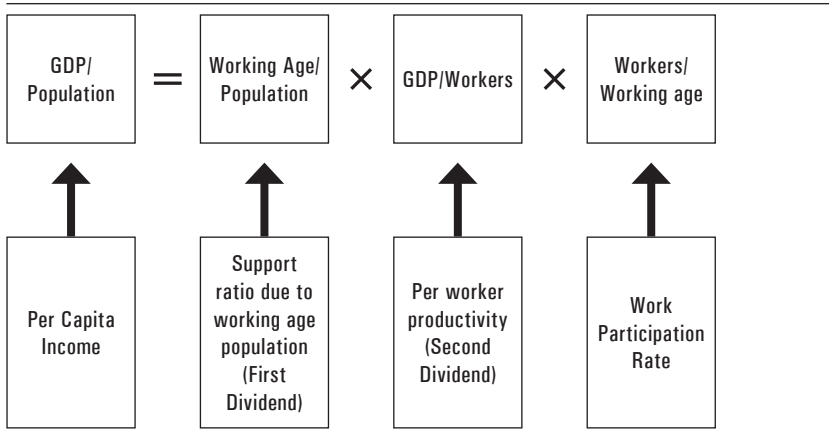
GDP/ Population = Working Age/ Population × GDP/Workers × Workers/ Working age

Per Capita Income

Support ratio due to working age population (First Dividend)

Per worker productivity (Second Dividend)

Work Participation Rate